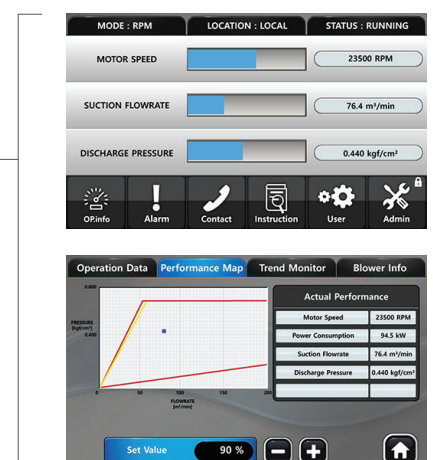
MODE : RPM
LOCATION : LOCAL
STATUS : RUNNING

MOTOR SPEED
23500 RPM

SUCTION FLOWRATE
76.4 m³/min

DISCHARGE PRESSURE
0.440 kgf/cm²

OP.info
Alarm
Contact
Instruction
User
Admin

Operation Data
Performance Map
Trend Monitor
Blower Info

0.800
PRESSURE [kgf/cm²]
0.400
0
50
100
150
200
FLOWRATE [m³/min]

Actual Performance

| Motor Speed | 23500 RPM |
|---|---|
| Power Consumption | 94.5 kW |
| Suction Flowrate | 76.4 m³/min |
| Discharge Pressure | 0.440 kgf/cm² |

Set Value
90 %